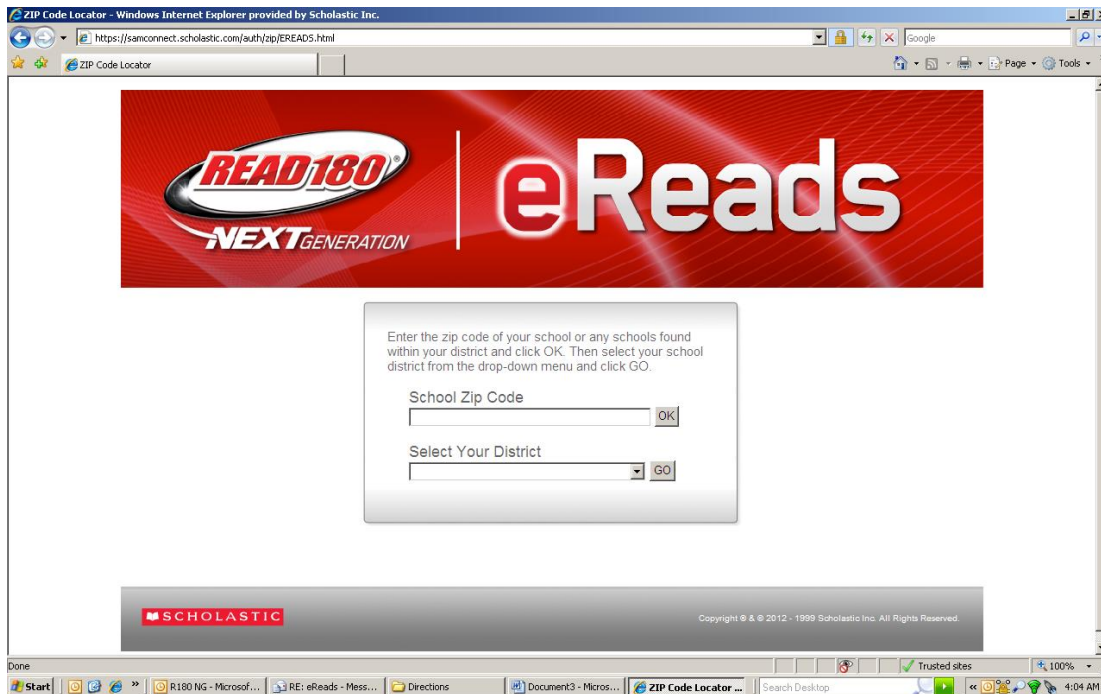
ZIP Code Locator - Windows Internet Explorer provided by Scholastic Inc.

https://samconnect.scholastic.com/auth/zip/EREADS.html

Google

ZIP Code Locator

Page ▾ Tools ▾

READ 180®
NEXT GENERATION

eReads

Enter the zip code of your school or any schools found within your district and click OK. Then select your school district from the drop-down menu and click GO.

School Zip Code

OK

Select Your District

GO

SCHOLASTIC

Copyright ® & © 2012 - 1999 Scholastic Inc. All Rights Reserved.

Done

Trusted sites

100%

Start

R180 NG - Microsof...

RE: eReads - Mess...

Directions

Document3 - Micros...

ZIP Code Locator ...

Search Desktop

4:04 AM